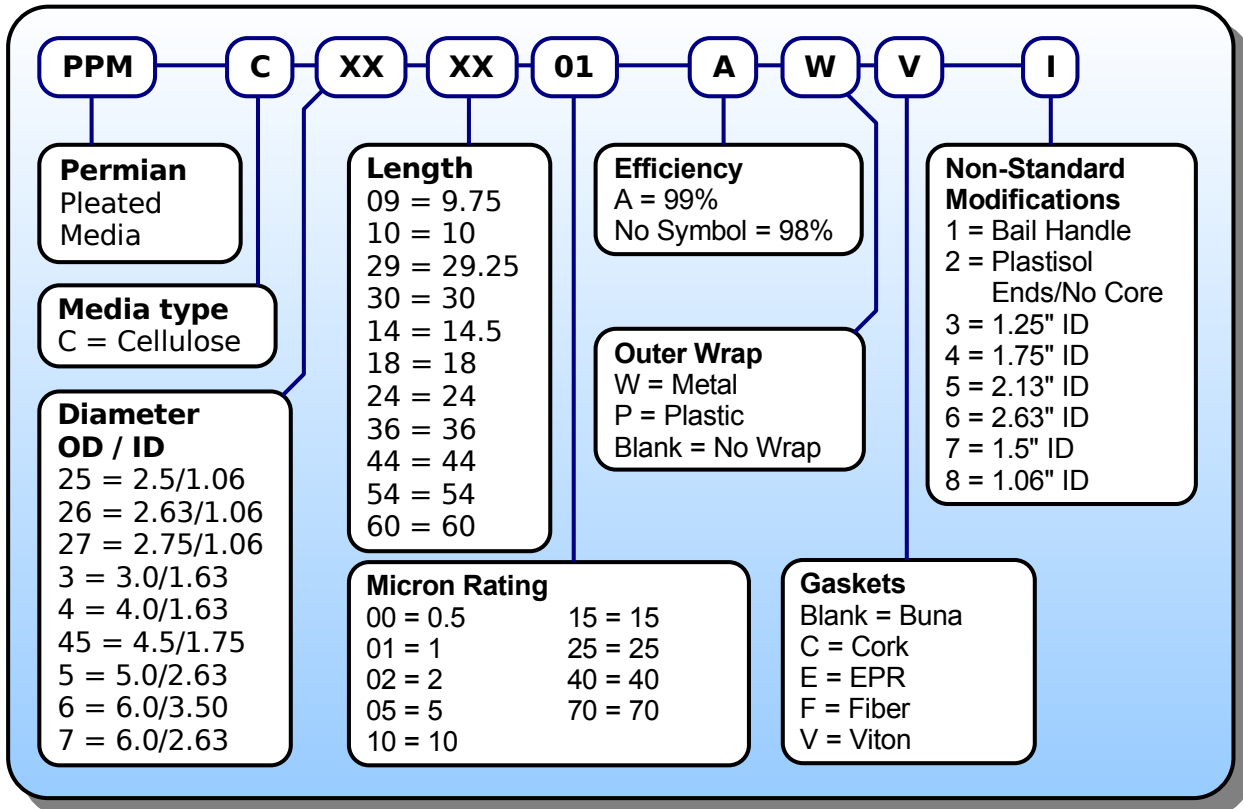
PPM C XX XX 01 A W V I

Permian
Pleated
Media

Media type
C = Cellulose

Diameter
OD / ID
25 = 2.5/1.06
26 = 2.63/1.06
27 = 2.75/1.06
3 = 3.0/1.63
4 = 4.0/1.63
45 = 4.5/1.75
5 = 5.0/2.63
6 = 6.0/3.50
7 = 6.0/2.63

Length
09 = 9.75
10 = 10
29 = 29.25
30 = 30
14 = 14.5
18 = 18
24 = 24
36 = 36
44 = 44
54 = 54
60 = 60

Micron Rating
00 = 0.5
01 = 1
02 = 2
05 = 5
10 = 10
15 = 15
25 = 25
40 = 40
70 = 70

Efficiency
A = 99%
No Symbol = 98%

Outer Wrap
W = Metal
P = Plastic
Blank = No Wrap

Gaskets
Blank = Buna
C = Cork
E = EPR
F = Fiber
V = Viton

Non-Standard Modifications
1 = Bail Handle
2 = Plastisol Ends/No Core
3 = 1.25" ID
4 = 1.75" ID
5 = 2.13" ID
6 = 2.63" ID
7 = 1.5" ID
8 = 1.06" ID